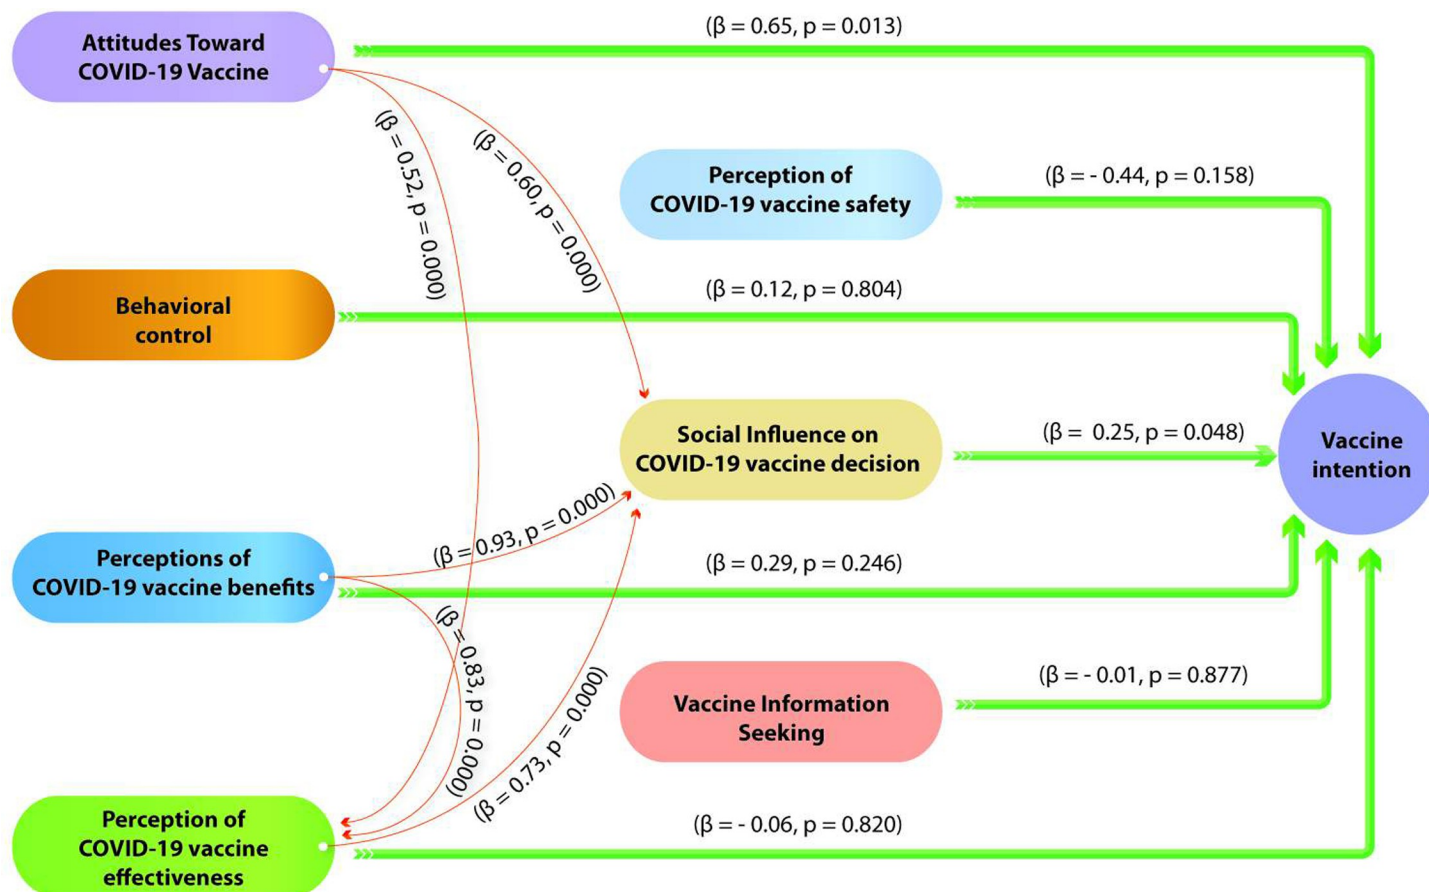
Attitudes Toward COVID-19 Vaccine

(β = 0.65, p = 0.013)

(β = 0.52, p = 0.000)

(β = 0.60, p = 0.000)

Perception of COVID-19 vaccine safety

(β = - 0.44, p = 0.158)

Behavioral control

(β = 0.12, p = 0.804)

Social Influence on COVID-19 vaccine decision

(β = 0.25, p = 0.048)

Vaccine intention

Perceptions of COVID-19 vaccine benefits

(β = 0.93, p = 0.000)

(β = 0.29, p = 0.246)

(β = 0.83, p = 0.000)

(β = 0.73, p = 0.000)

Vaccine Information Seeking

(β = - 0.01, p = 0.877)

Perception of COVID-19 vaccine effectiveness

(β = - 0.06, p = 0.820)